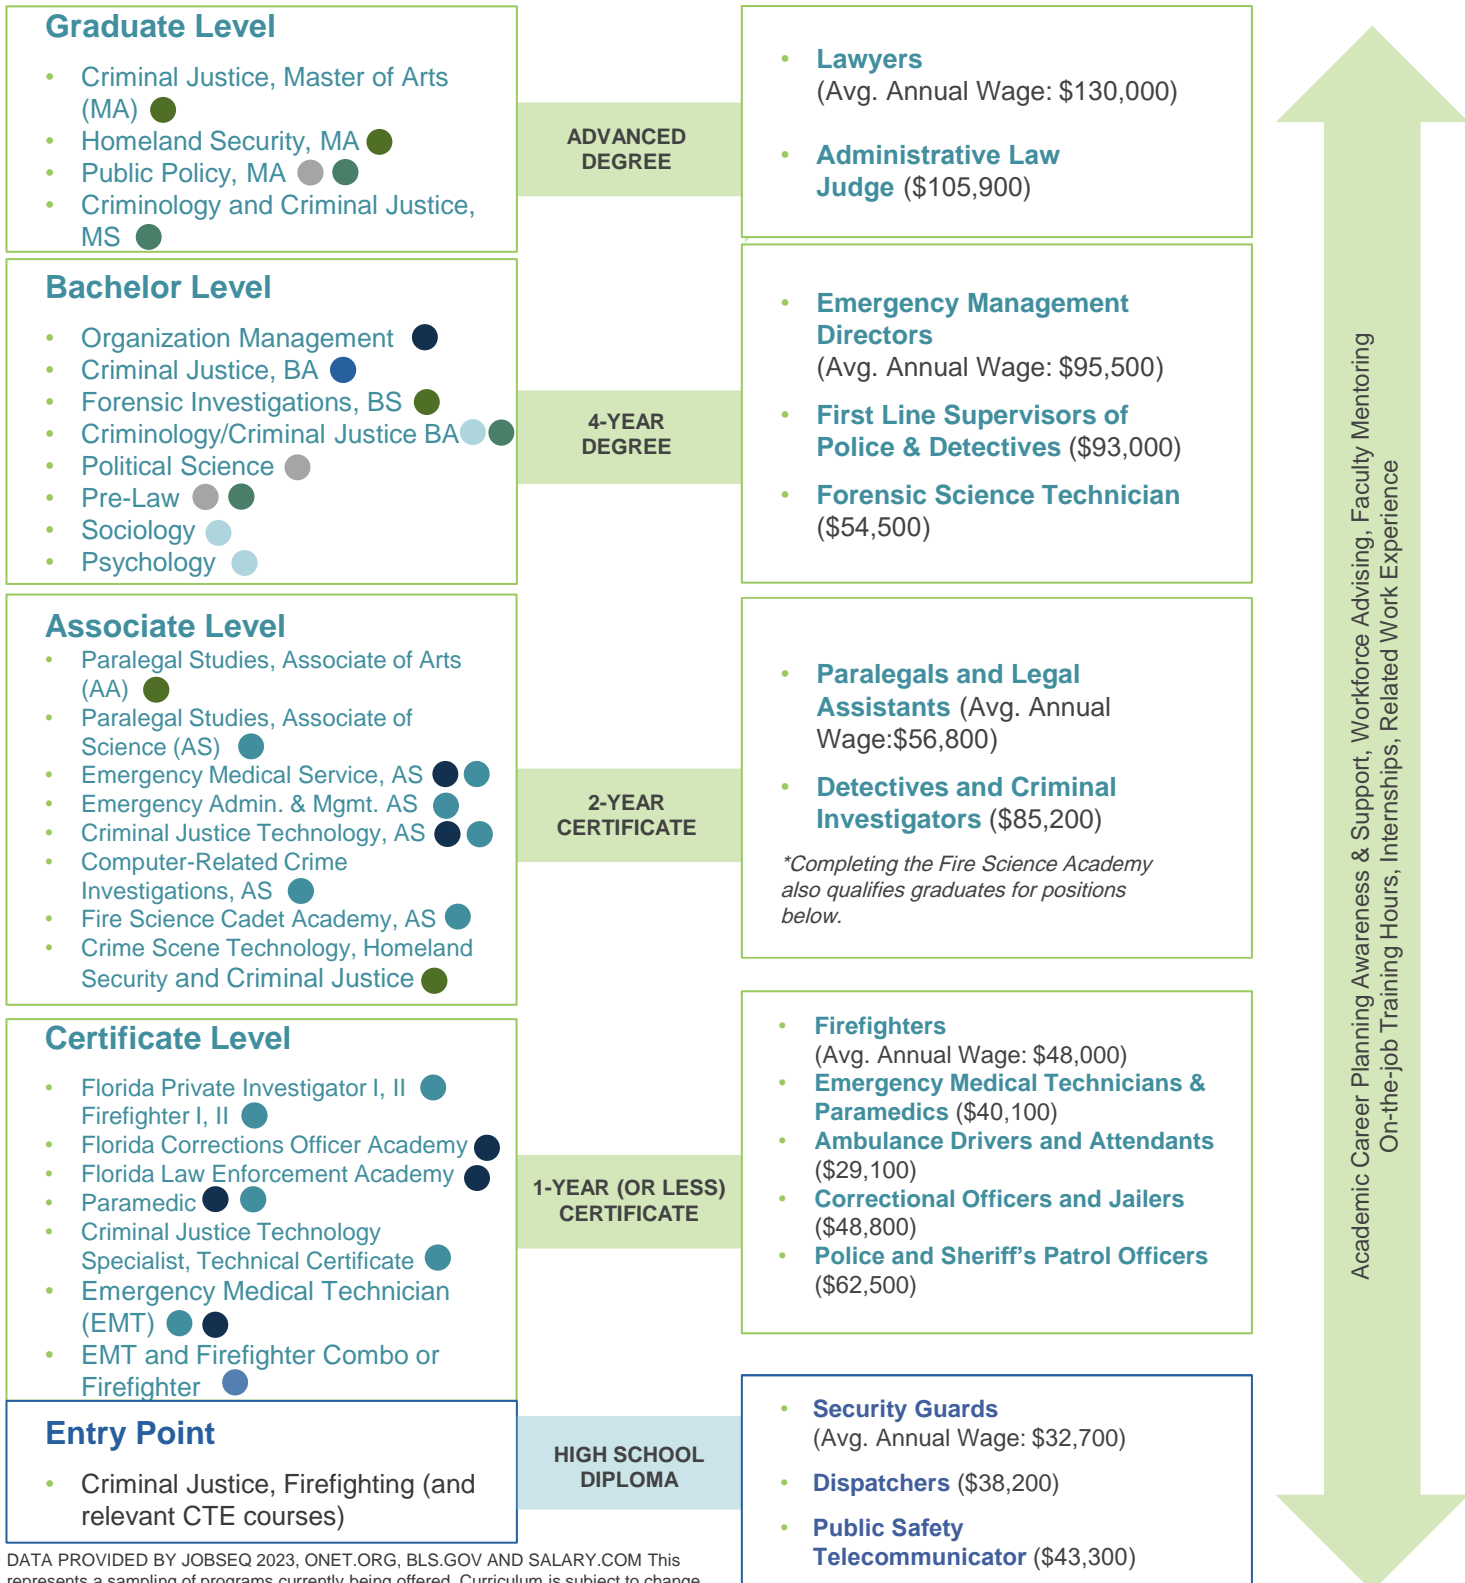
Graduate Level

- Criminal Justice, Master of Arts (MA)
- Homeland Security, MA
- Public Policy, MA
- Criminology and Criminal Justice, MS

ADVANCED DEGREE

- Lawyers (Avg. Annual Wage: $130,000)
- Administrative Law Judge ($105,900)

Bachelor Level

- Organization Management
- Criminal Justice, BA
- Forensic Investigations, BS
- Criminology/Criminal Justice BA
- Political Science
- Pre-Law
- Sociology
- Psychology

4-YEAR DEGREE

- Emergency Management Directors (Avg. Annual Wage: $95,500)
- First Line Supervisors of Police & Detectives ($93,000)
- Forensic Science Technician ($54,500)

Associate Level

- Paralegal Studies, Associate of Arts (AA)
- Paralegal Studies, Associate of Science (AS)
- Emergency Medical Service, AS
- Emergency Admin. & Mgmt. AS
- Criminal Justice Technology, AS
- Computer-Related Crime Investigations, AS
- Fire Science Cadet Academy, AS
- Crime Scene Technology, Homeland Security and Criminal Justice

2-YEAR CERTIFICATE

- Paralegals and Legal Assistants (Avg. Annual Wage:$56,800)
- Detectives and Criminal Investigators ($85,200)

*Completing the Fire Science Academy also qualifies graduates for positions below.

Certificate Level

- Florida Private Investigator I, II Firefighter I, II
- Florida Corrections Officer Academy
- Florida Law Enforcement Academy
- Paramedic
- Criminal Justice Technology Specialist, Technical Certificate
- Emergency Medical Technician (EMT)
- EMT and Firefighter Combo or Firefighter

1-YEAR (OR LESS) CERTIFICATE

- Firefighters (Avg. Annual Wage: $48,000)
- Emergency Medical Technicians & Paramedics ($40,100)
- Ambulance Drivers and Attendants ($29,100)
- Correctional Officers and Jailers ($48,800)
- Police and Sheriff's Patrol Officers ($62,500)

Entry Point

- Criminal Justice, Firefighting (and relevant CTE courses)

HIGH SCHOOL DIPLOMA

- Security Guards (Avg. Annual Wage: $32,700)
- Dispatchers ($38,200)
- Public Safety Telecommunicator ($43,300)

Academic Career Planning Awareness & Support, Workforce Advising, Faculty Mentoring
On-the-job Training Hours, Internships, Related Work Experience

DATA PROVIDED BY JOBSEQ 2023, ONET.ORG, BLS.GOV AND SALARY.COM This represents a sampling of programs currently being offered. Curriculum is subject to change.